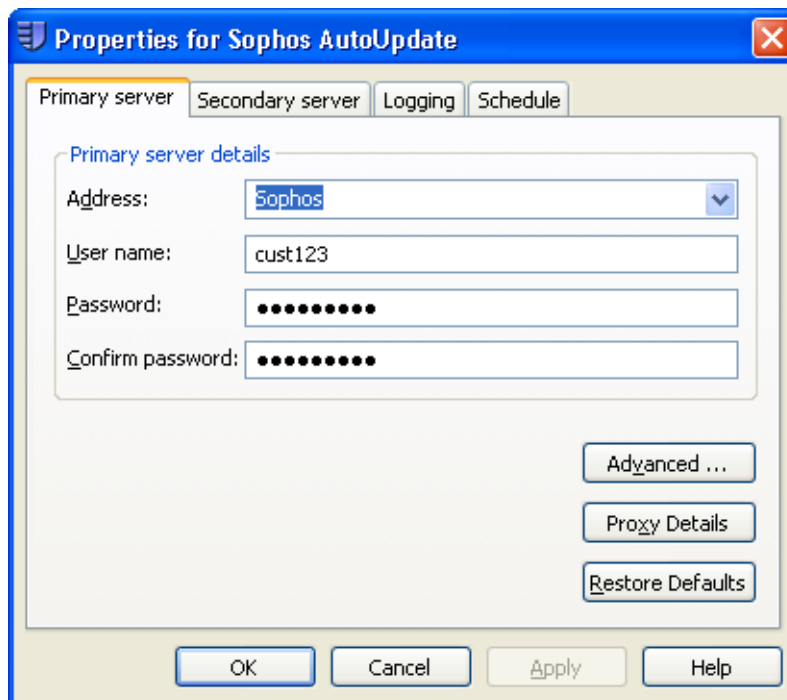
Properties for Sophos AutoUpdate

Primary server | Secondary server | Logging | Schedule

Primary server details

Address: Sophos

User name: cust123

Password: ●●●●●●●●●

Confirm password: ●●●●●●●●●

Advanced ...

Proxy Details

Restore Defaults

OK | Cancel | Apply | Help